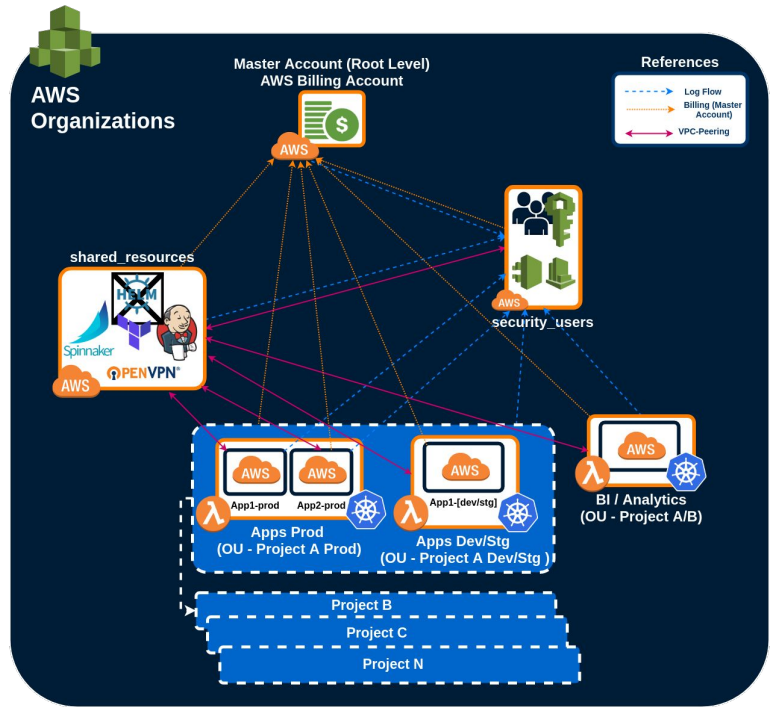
AWS Organizations

Master Account (Root Level)
AWS Billing Account

AWS

References
Log Flow
Billing (Master Account)
VPC-Peering

shared_resources

HELM

Spinnaker

OPENVPN

AWS

AWS

security_users

AWS

AWS

App1-prod

App2-prod

Apps Prod
(OU - Project A Prod)

AWS

App1-[dev/stg]

Apps Dev/Stg
(OU - Project A Dev/Stg )

AWS

BI / Analytics
(OU - Project A/B)

Project B

Project C

Project N